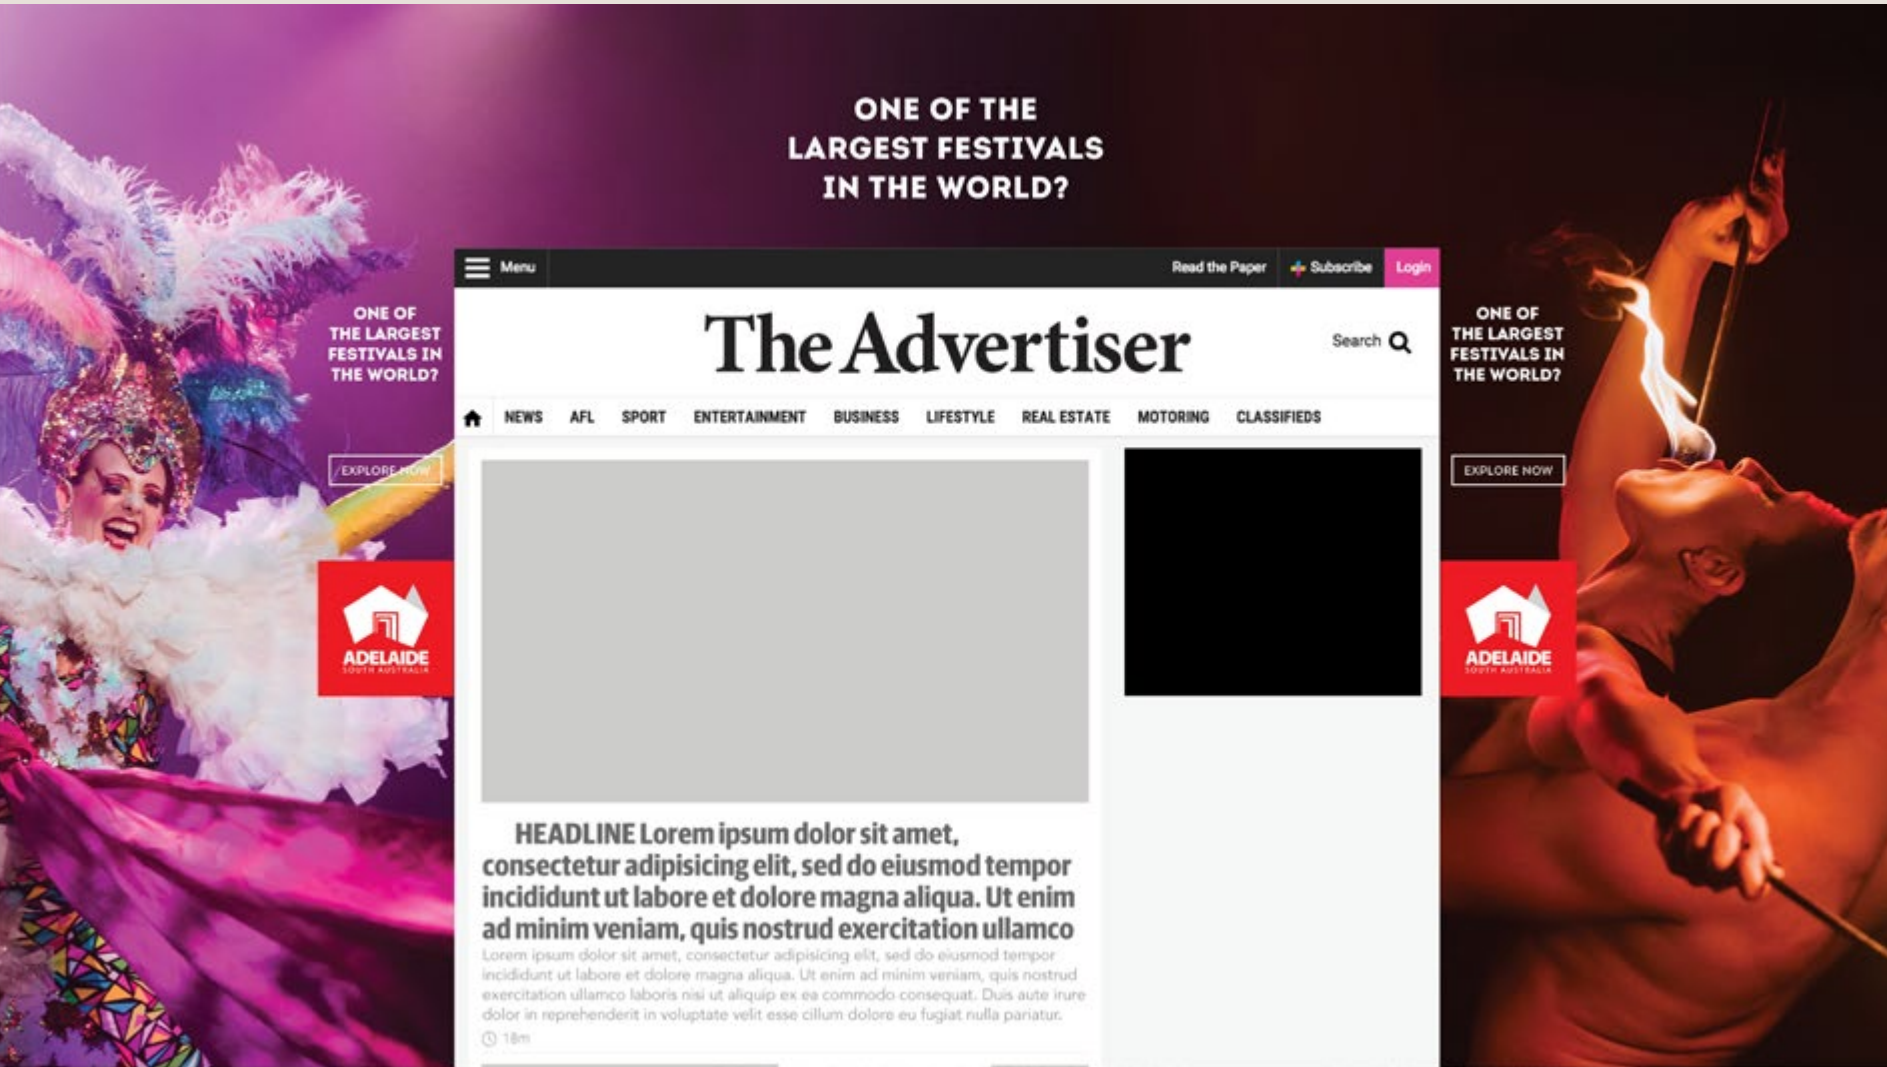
ONE OF THE LARGEST FESTIVALS IN THE WORLD?

ONE OF THE LARGEST FESTIVALS IN THE WORLD?

EXPLORE NOW

ADELAIDE
SOUTH AUSTRALIA

Menu

Read the Paper

Subscribe

Login

The Advertiser

Search

NEWS AFL SPORT ENTERTAINMENT BUSINESS LIFESTYLE REAL ESTATE MOTORING CLASSIFIEDS

HEADLINE Lorem ipsum dolor sit amet, consectetur adipisicing elit, sed do eiusmod tempor incididunt ut labore et dolore magna aliqua. Ut enim ad minim veniam, quis nostrud exercitation ullamco

Lorem ipsum dolor sit amet, consectetur adipisicing elit, sed do eiusmod tempor incididunt ut labore et dolore magna aliqua. Ut enim ad minim veniam, quis nostrud exercitation ullamco laboris nisi ut aliquip ex ea commodo consequat. Duis aute irure dolor in reprehenderit in voluptate velit esse cillum dolore eu fugiat nulla pariatur.

18m

ONE OF THE LARGEST FESTIVALS IN THE WORLD?

EXPLORE NOW

ADELAIDE
SOUTH AUSTRALIA